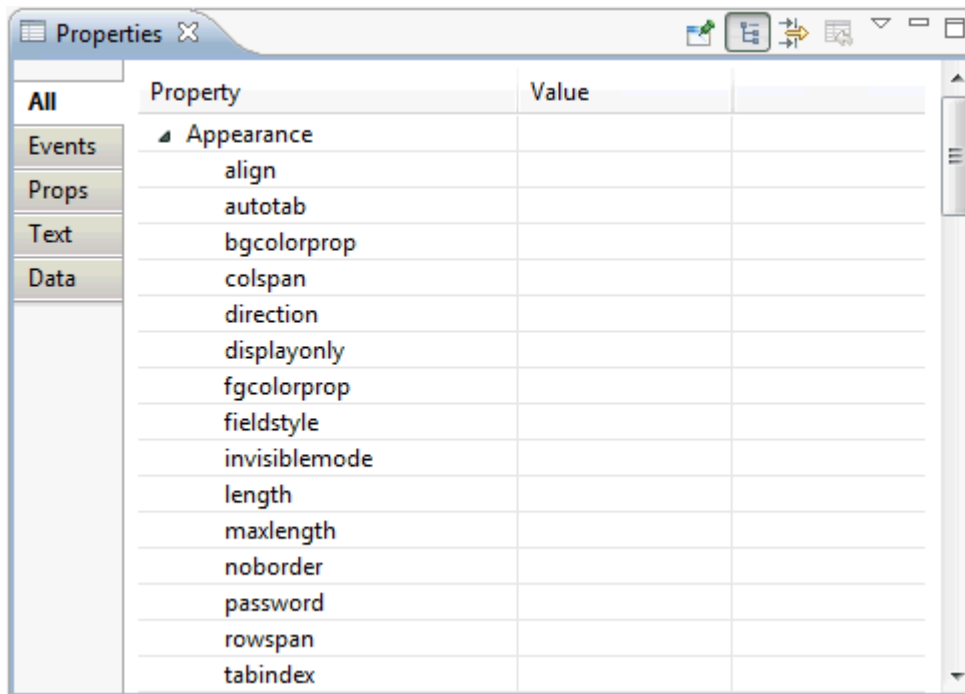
Properties

All
Events
Props
Text
Data

| Property | Value |  |
|---|---|---|
| Appearance |  |  |
| align |  |  |
| autotab |  |  |
| bgcolorprop |  |  |
| colspan |  |  |
| direction |  |  |
| displayonly |  |  |
| fgcolorprop |  |  |
| fieldstyle |  |  |
| invisiblemode |  |  |
| length |  |  |
| maxlength |  |  |
| noborder |  |  |
| password |  |  |
| rowspan |  |  |
| tabindex |  |  |